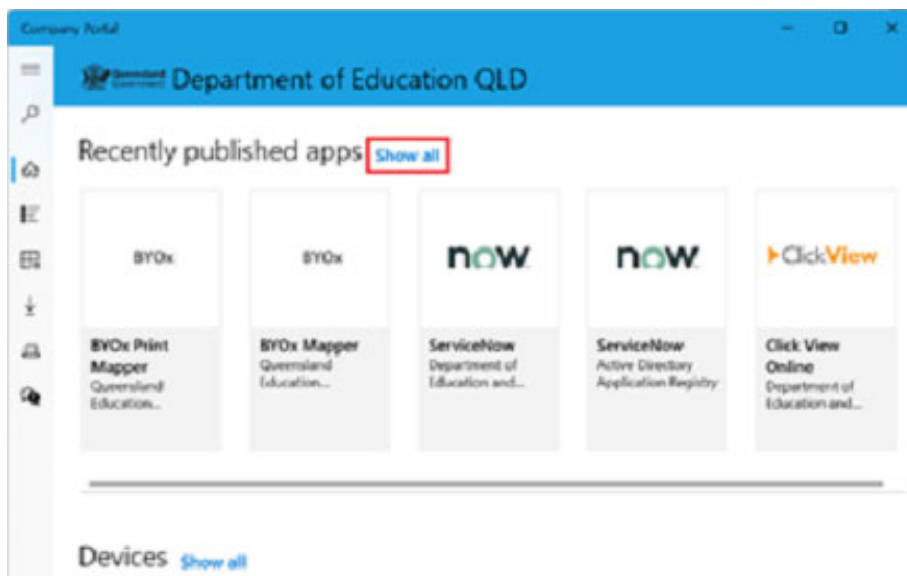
Company Portal

Queensland Government Department of Education QLD

Recently published apps Show all

BYOx

BYOx Print Mapper
Queensland Education...

BYOx

BYOx Mapper
Queensland Education...

now

ServiceNow
Department of Education and...

now

ServiceNow
Active Directory Application Registry

ClickView

Click View Online
Department of Education and...

Devices Show all